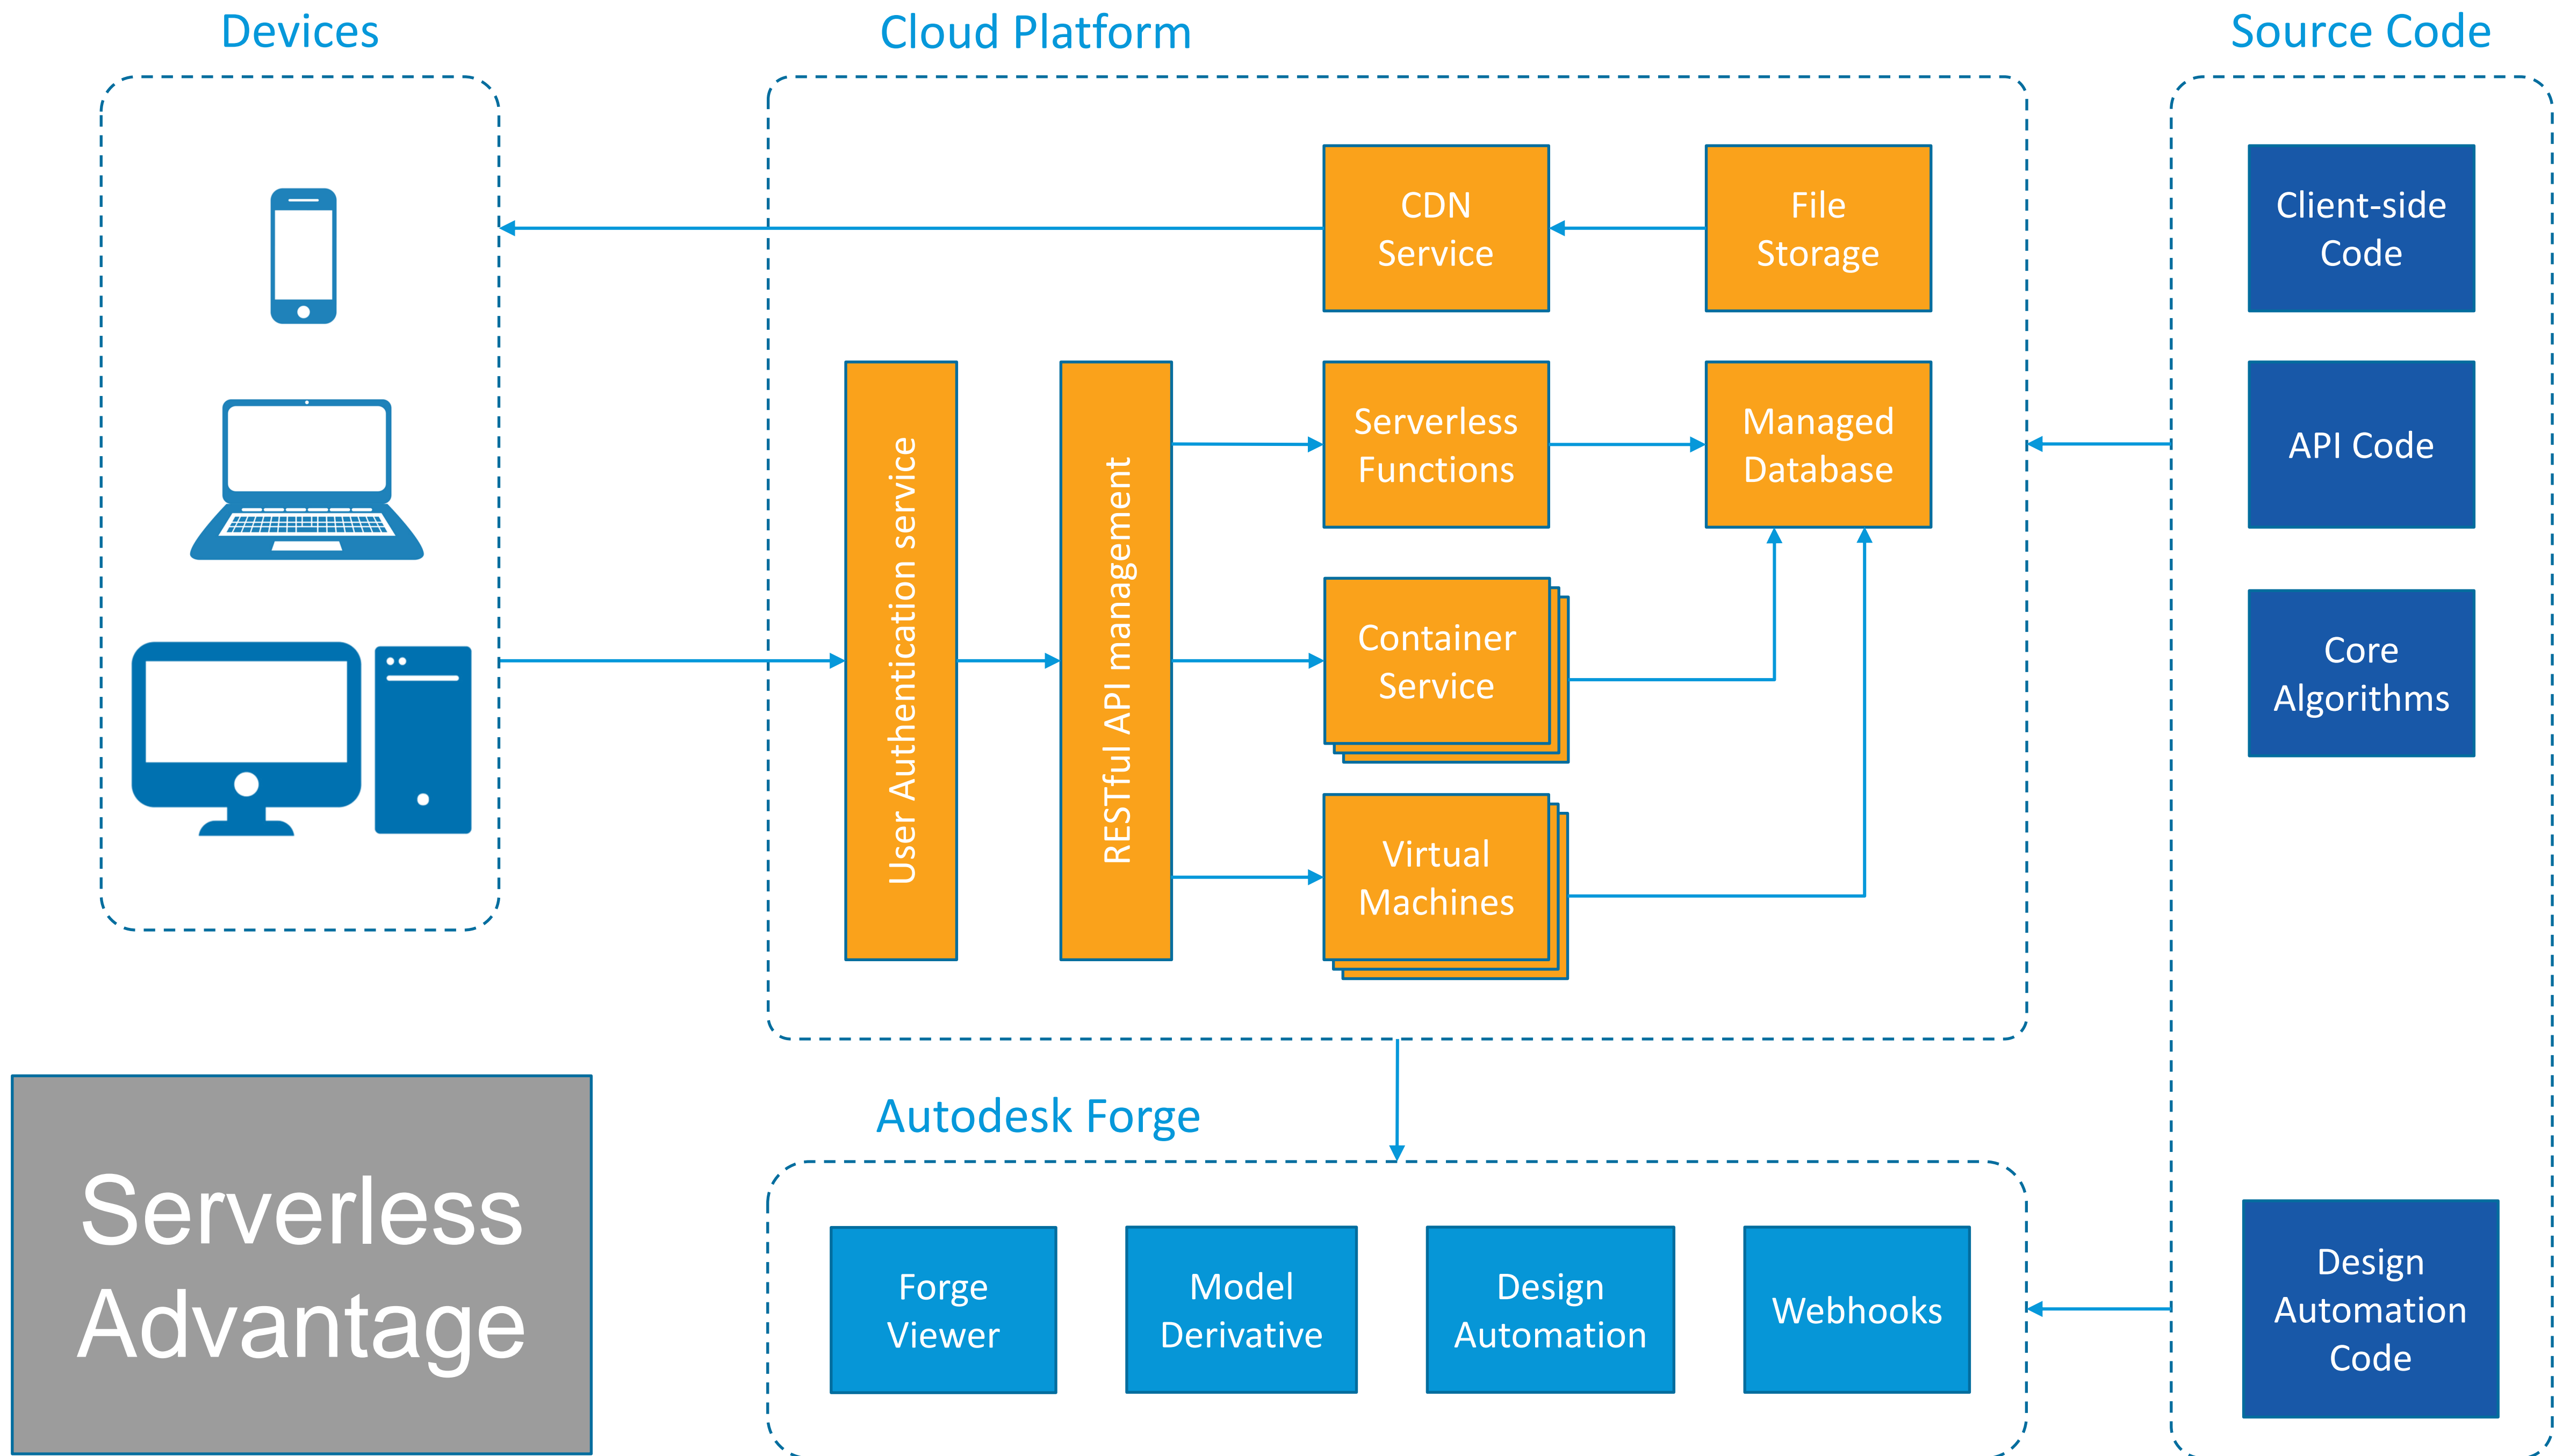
Devices

Cloud Platform

Source Code

CDN Service

File Storage

User Authentication service

RESTful API management

Serverless Functions

Managed Database

Container Service

Virtual Machines

Client-side Code

API Code

Core Algorithms

Autodesk Forge

Forge Viewer

Model Derivative

Design Automation

Webhooks

Design Automation Code

Serverless Advantage